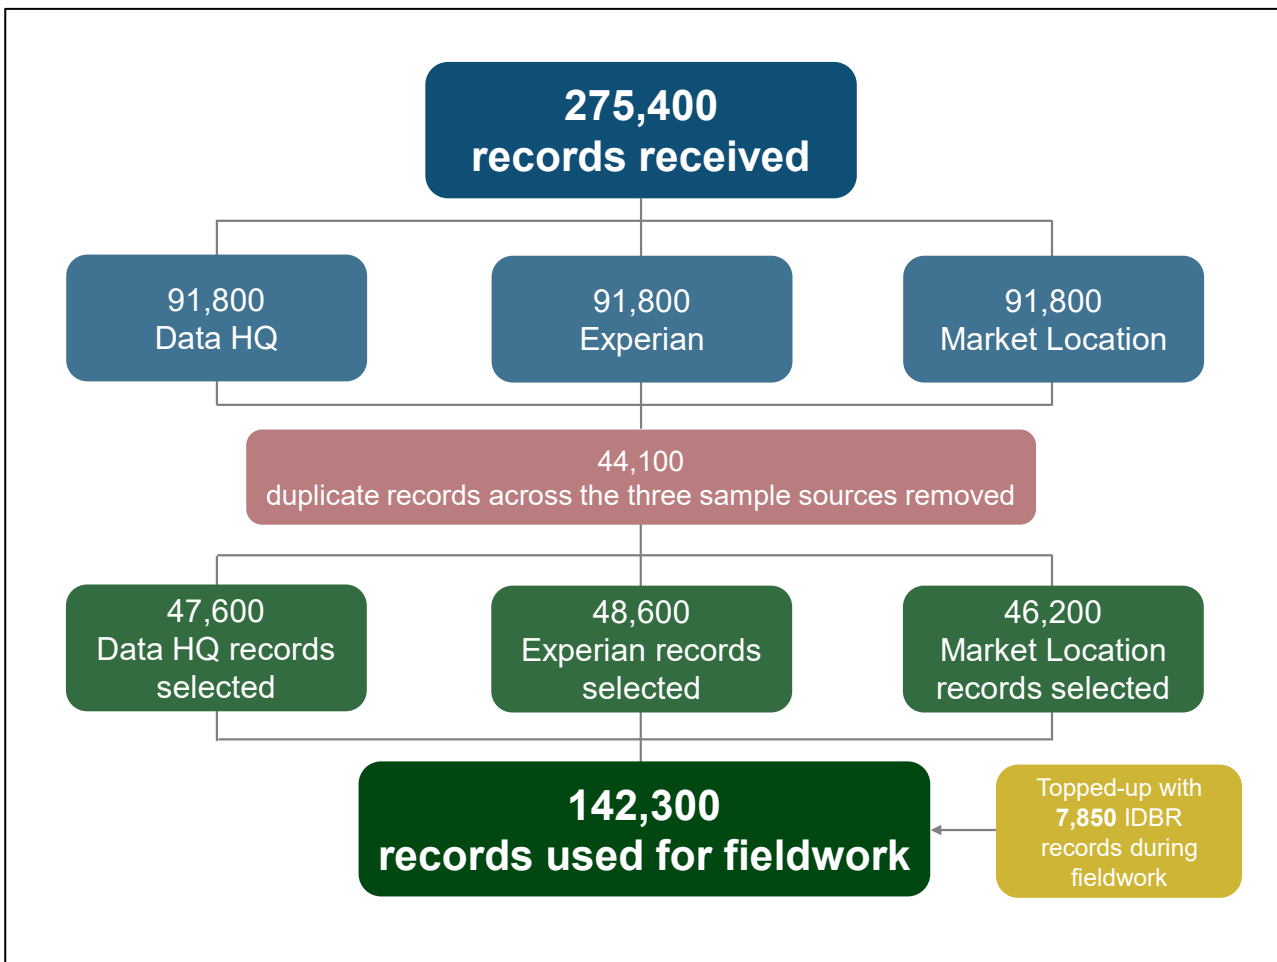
275,400
records received

91,800
Data HQ

91,800
Experian

91,800
Market Location

44,100
duplicate records across the three sample sources removed

47,600
Data HQ records selected

48,600
Experian records selected

46,200
Market Location records selected

142,300
records used for fieldwork

Topped-up with **7,850** IDBR records during fieldwork